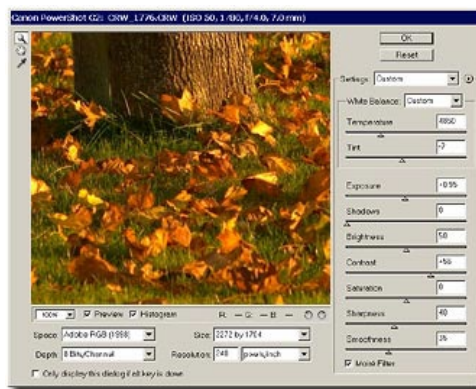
Canon PowerShot G2: CRW_1776.CRW (ISO 50, 1/400, f/4.0, 7.0 mm)

OK
Reset

Settings: Custom
White Balance: Custom
Temperature 4850
Tint -2
Exposure +0.95
Shadows 0
Brightness 50
Contrast +56
Saturation 0
Sharpness 40
Smoothness 35
Moiré Filter

100% Preview Histogram R: -- G: -- B: --

Space: Adobe RGB (1998)
Size: 2272 by 1704
Depth: 8 Bits/Channel
Resolution: 240 pixels/inch
Only display this dialog if alt key is down